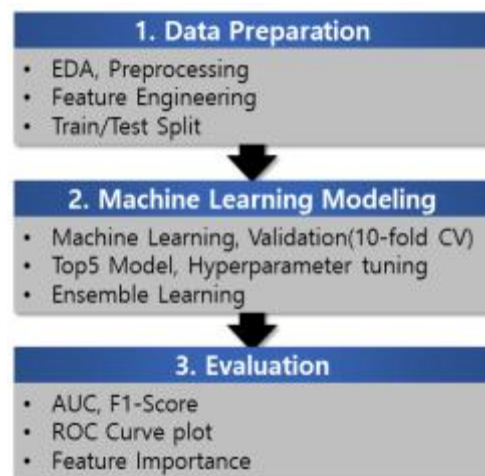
1. Data Preparation

- EDA, Preprocessing
- Feature Engineering
- Train/Test Split

2. Machine Learning Modeling

- Machine Learning, Validation(10-fold CV)
- Top5 Model, Hyperparameter tuning
- Ensemble Learning

3. Evaluation

- AUC, F1-Score
- ROC Curve plot
- Feature Importance